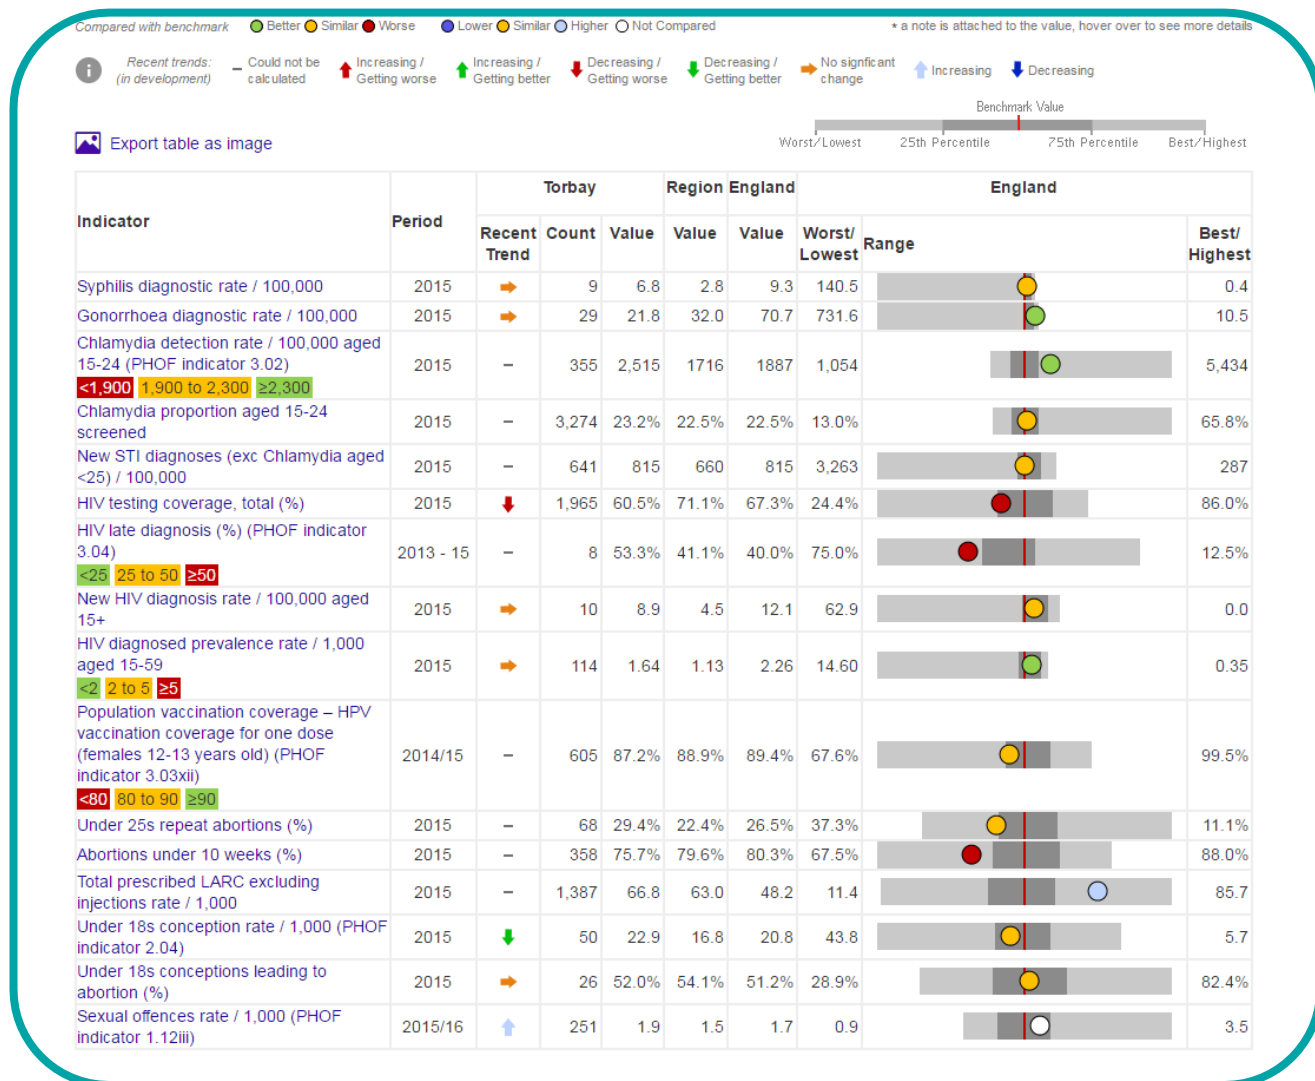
Compared with benchmark Better Similar Worse Lower Similar Higher Not Compared

* a note is attached to the value, hover over to see more details

Recent trends: (in development) – Could not be calculated Increasing / Getting worse Increasing / Getting better Decreasing / Getting worse Decreasing / Getting better No significant change Increasing Decreasing

Benchmark Value

Worst/Lowest 25th Percentile 75th Percentile Best/Highest

Export table as image

| Indicator | Period | Torbay Recent Trend | Torbay Count | Torbay Value | Region Value | England Value | England Worst/ Lowest | Range | Best/ Highest |
|---|---|---|---|---|---|---|---|---|---|
| Syphilis diagnostic rate / 100,000 | 2015 | | 9 | 6.8 | 2.8 | 9.3 | 140.5 | | 0.4 |
| Gonorrhoea diagnostic rate / 100,000 | 2015 | | 29 | 21.8 | 32.0 | 70.7 | 731.6 | | 10.5 |
| Chlamydia detection rate / 100,000 aged 15-24 (PHOF indicator 3.02) <1,900 1,900 to 2,300 ≥2,300 | 2015 | – | 355 | 2,515 | 1716 | 1887 | 1,054 | | 5,434 |
| Chlamydia proportion aged 15-24 screened | 2015 | – | 3,274 | 23.2% | 22.5% | 22.5% | 13.0% | | 65.8% |
| New STI diagnoses (exc Chlamydia aged <25) / 100,000 | 2015 | – | 641 | 815 | 660 | 815 | 3,263 | | 287 |
| HIV testing coverage, total (%) | 2015 | | 1,965 | 60.5% | 71.1% | 67.3% | 24.4% | | 86.0% |
| HIV late diagnosis (%) (PHOF indicator 3.04) <25 25 to 50 ≥50 | 2013 - 15 | – | 8 | 53.3% | 41.1% | 40.0% | 75.0% | | 12.5% |
| New HIV diagnosis rate / 100,000 aged 15+ | 2015 | | 10 | 8.9 | 4.5 | 12.1 | 62.9 | | 0.0 |
| HIV diagnosed prevalence rate / 1,000 aged 15-59 <2 2 to 5 ≥5 | 2015 | | 114 | 1.64 | 1.13 | 2.26 | 14.60 | | 0.35 |
| Population vaccination coverage – HPV vaccination coverage for one dose (females 12-13 years old) (PHOF indicator 3.03xii) <80 80 to 90 ≥90 | 2014/15 | – | 605 | 87.2% | 88.9% | 89.4% | 67.6% | | 99.5% |
| Under 25s repeat abortions (%) | 2015 | – | 68 | 29.4% | 22.4% | 26.5% | 37.3% | | 11.1% |
| Abortions under 10 weeks (%) | 2015 | – | 358 | 75.7% | 79.6% | 80.3% | 67.5% | | 88.0% |
| Total prescribed LARC excluding injections rate / 1,000 | 2015 | – | 1,387 | 66.8 | 63.0 | 48.2 | 11.4 | | 85.7 |
| Under 18s conception rate / 1,000 (PHOF indicator 2.04) | 2015 | | 50 | 22.9 | 16.8 | 20.8 | 43.8 | | 5.7 |
| Under 18s conceptions leading to abortion (%) | 2015 | | 26 | 52.0% | 54.1% | 51.2% | 28.9% | | 82.4% |
| Sexual offences rate / 1,000 (PHOF indicator 1.12iii) | 2015/16 | | 251 | 1.9 | 1.5 | 1.7 | 0.9 | | 3.5 |